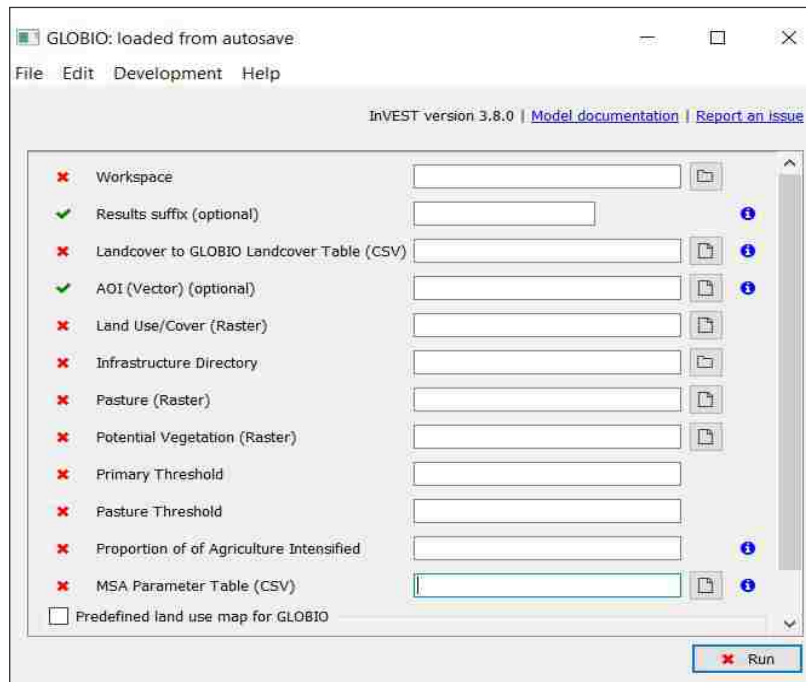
GLOBIO: loaded from autosave

File Edit Development Help

InVEST version 3.8.0 | Model documentation | Report an issue

Workspace
Results suffix (optional)
Landcover to GLOBIO Landcover Table (CSV)
AOI (Vector) (optional)
Land Use/Cover (Raster)
Infrastructure Directory
Pasture (Raster)
Potential Vegetation (Raster)
Primary Threshold
Pasture Threshold
Proportion of of Agriculture Intensified
MSA Parameter Table (CSV)
Predefined land use map for GLOBIO

Run